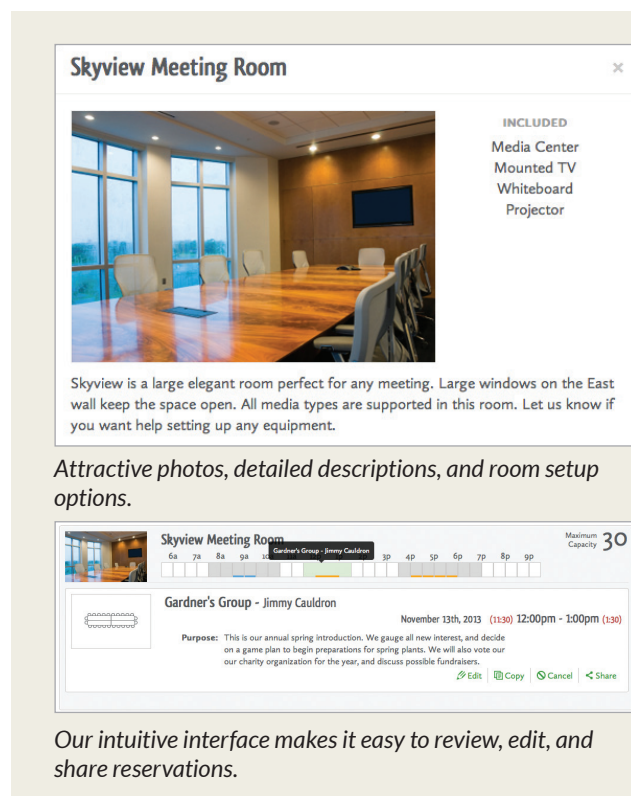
Skyview Meeting Room

×

INCLUDED
Media Center
Mounted TV
Whiteboard
Projector

Skyview is a large elegant room perfect for any meeting. Large windows on the East wall keep the space open. All media types are supported in this room. Let us know if you want help setting up any equipment.

Attractive photos, detailed descriptions, and room setup options.

Skyview Meeting Room

Gardner's Group - Jimmy Cauldron

6a 7a 8a 9a 10 3p 4p 5p 6p 7p 8p 9p

Maximum Capacity 30

Gardner's Group - Jimmy Cauldron

November 13th, 2013 (11:30) 12:00pm - 1:00pm (1:30)

Purpose: This is our annual spring introduction. We gauge all new interest, and decide on a game plan to begin preparations for spring plants. We will also vote our our charity organization for the year, and discuss possible fundraisers.

Edit Copy Cancel Share

Our intuitive interface makes it easy to review, edit, and share reservations.